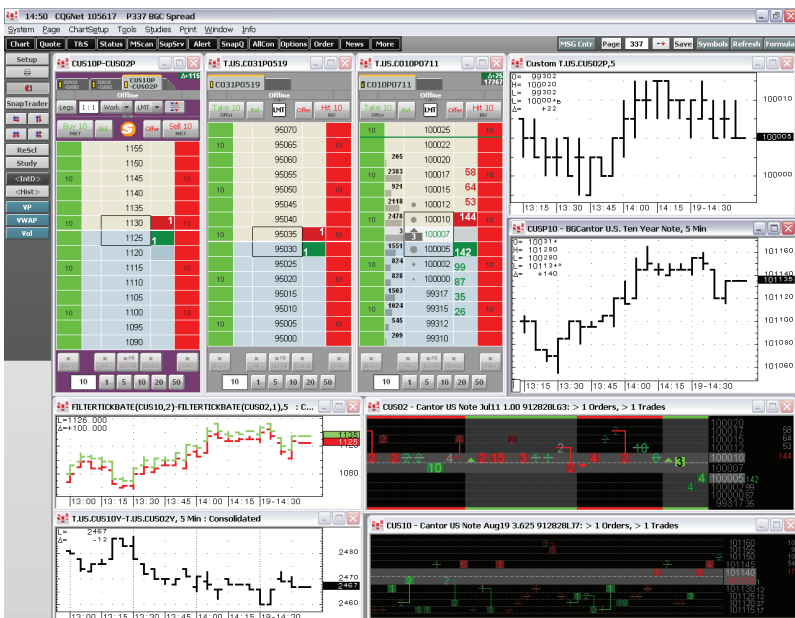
14:50 CQGNet 105617 P337 BGC Spread

System Page ChartSetup Tools Studies Print Window Info

Chart Quote T&S Status MScan SupSrv Alert SnapQ AllCon Options Order News More

MSG Cntr Page 337 Save Symbols Refresh Formula

Setup

SnapTrader

ReScl

Study

<IntD>

<Hist>

VP

VWAP

Vol

CUS10P-CUS02P

CUS10P -CUS02P

Offline

Legs 1:1 Work LMT

Buy 10 Offer Sell 10

| | | | |
|---|---|---|---|
| | 1155 | | |
| | 1150 | | |
| 10 | 1145 | | |
| | 1140 | | |
| | 1135 | | |
| 10 | 1130 | 1 | |
| | 1125 | 1 | |
| | 1120 | | |
| 10 | 1115 | | |
| | 1110 | | |
| 10 | 1105 | | |
| 10 | 1100 | | |
| | 1095 | | |
| | 1090 | | |

10 1 5 10 20 50

T.US.C031P0519

C031P0519

Offline

Take 10 Offer Bid LMT Offer Hit 10 Bid

| | | |
|---|---|---|
| | 95070 | |
| | 95065 | |
| | 95060 | |
| | 95055 | |
| | 95050 | |
| | 95045 | |
| | 95040 | |
| | 95035 | 1 |
| | 95030 | 1 |
| | 95025 | |
| | 95020 | |
| | 95015 | |
| | 95010 | |
| | 95005 | |
| | 95000 | |

10 1 5 10 20 50

T.US.C010P0711

C010P0711

Offline

Take 10 Offer Bid LMT Offer Hit 10 Bid

| | | | |
|---|---|---|---|
| | 100025 | | |
| | 100022 | | |
| | 100020 | | |
| 2383 | 100017 | 58 | |
| 921 | 100015 | 64 | |
| 2118 | 100012 | 53 | |
| 2478 | 100010 | 144 | |
| 3 | 100007 | | |
| 1551 | 100005 | 142 | |
| 824 | 100002 | 99 | |
| 828 | 100000 | 87 | |
| 1503 | 99317 | 35 | |
| 1024 | 99315 | 26 | |
| 545 | 99312 | | |
| 289 | 99310 | | |

10 1 5 10 20 50

Custom T.US.CUS02P,5

O= 99302
H= 100020
L= 99302
L= 100005
Δ= +22

100010
100005
100000

13:15 13:30 13:45 14:00 14:15 19-14:30

CUSP10 - BGCantor U.S. Ten Year Note, 5 Min

O= 10031
H= 101280
L= 100280
L= 10113
Δ= +140

101160
101140
101125
101120
101100
101080
101060

13:15 13:30 13:45 14:00 14:15 19-14:30

FILTERTICKBATE(CUS10,2)-FILTERTICKBATE(CUS02,1),5 : C...

L=1126.000
Δ=+100.000

1135
1125
1080

13:00 13:15 13:30 13:45 14:00 14:15 19-14:30

CUS02 - Cantor US Note Jul11 1.00 912828LG3: > 1 Orders, > 1 Trades

100020
100017
100015
100012
100010
100007
100005
100002
100000
99317

58
64
53
144
142
99
87
35

T.US.CUS10Y-T.US.CUS02Y, 5 Min : Consolidated

L= 2467
Δ= -12

2480
2470
2467
2460

13:00 13:15 13:30 13:45 14:00 14:15 19-14:30

CUS10 - Cantor US Note Aug19 3.625 912828LJ7: > 1 Orders, > 1 Trades

101160
101155
101150
101145
101140
101135
101130
101125